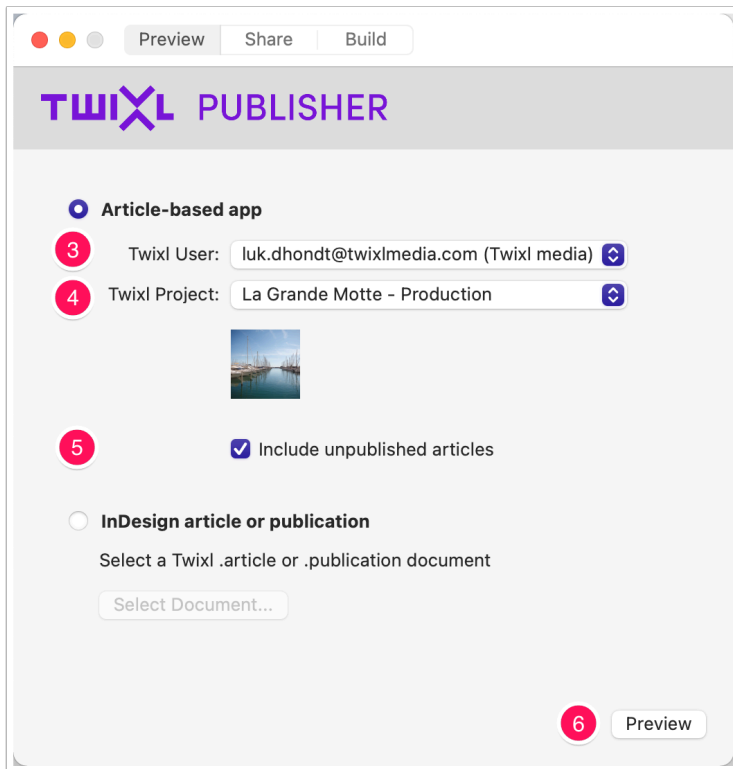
Preview Share Build

TWIXL PUBLISHER

Article-based app

3 Twixl User: luk.dhondt@twixlmedia.com (Twixl media)

4 Twixl Project: La Grande Motte - Production

5 Include unpublished articles

InDesign article or publication

Select a Twixl .article or .publication document

Select Document...

6 Preview